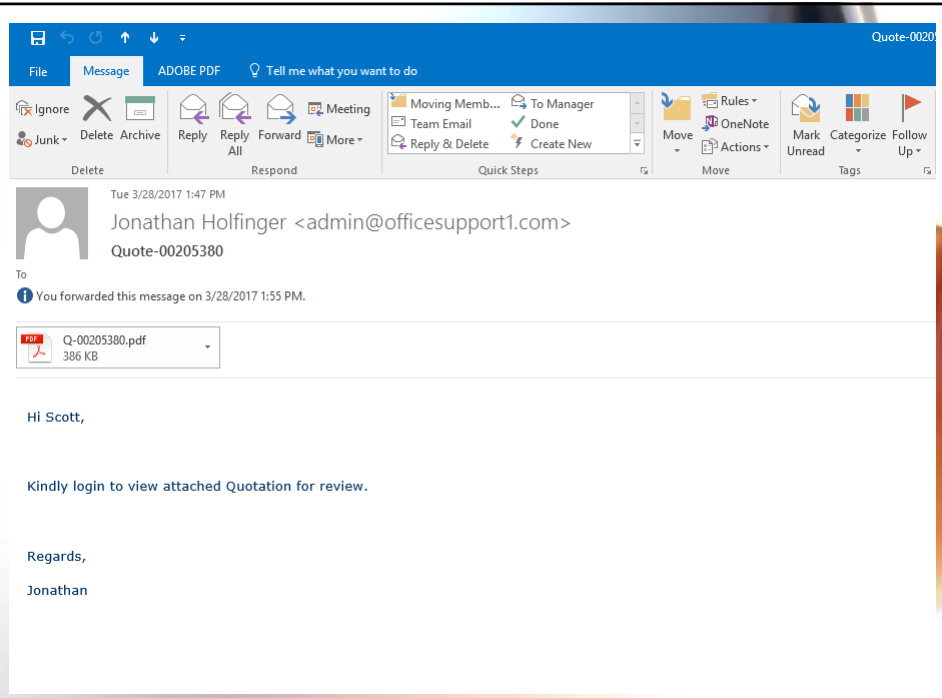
Quote-0020

File Message ADOBE PDF Tell me what you want to do

Ignore
Junk
Delete Archive
Delete

Reply Reply All Forward
Meeting
More
Respond

Moving Memb...
Team Email
Reply & Delete
To Manager
Done
Create New
Quick Steps

Move
Rules
OneNote
Actions
Move

Mark Unread
Categorize
Follow Up
Tags

Tue 3/28/2017 1:47 PM
Jonathan Holfinger <admin@officesupport1.com>
Quote-00205380
To
You forwarded this message on 3/28/2017 1:55 PM.

Q-00205380.pdf
386 KB

Hi Scott,

Kindly login to view attached Quotation for review.

Regards,

Jonathan